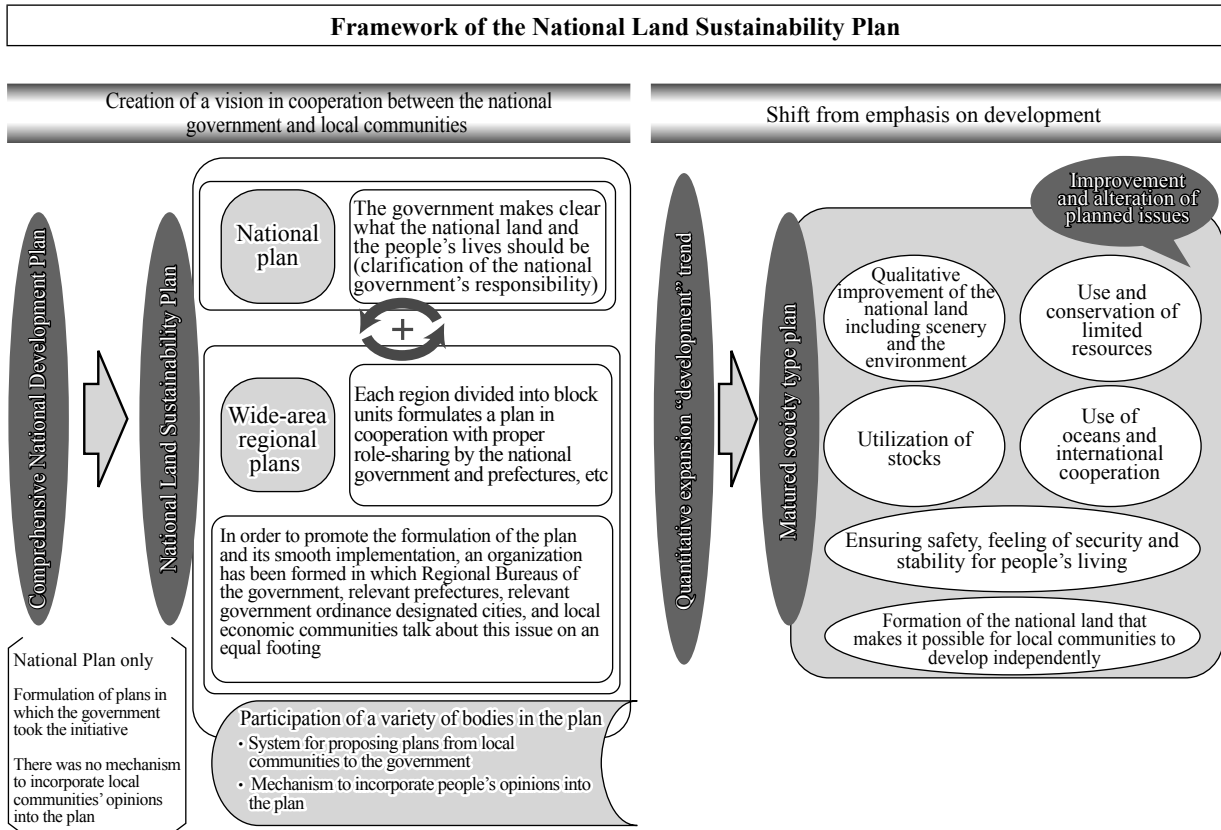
Framework of the National Land Sustainability Plan

Creation of a vision in cooperation between the national government and local communities

Shift from emphasis on development

Comprehensive National Development Plan

National Land Sustainability Plan

National plan

The government makes clear what the national land and the people's lives should be (clarification of the national government's responsibility)

+

Wide-area regional plans

Each region divided into block units formulates a plan in cooperation with proper role-sharing by the national government and prefectures, etc

In order to promote the formulation of the plan and its smooth implementation, an organization has been formed in which Regional Bureaus of the government, relevant prefectures, relevant government ordinance designated cities, and local economic communities talk about this issue on an equal footing

National Plan only

Formulation of plans in which the government took the initiative

There was no mechanism to incorporate local communities' opinions into the plan

Participation of a variety of bodies in the plan
・System for proposing plans from local communities to the government
・Mechanism to incorporate people's opinions into the plan

Quantitative expansion "development" trend

Matured society type plan

Improvement and alteration of planned issues

Qualitative improvement of the national land including scenery and the environment

Use and conservation of limited resources

Utilization of stocks

Use of oceans and international cooperation

Ensuring safety, feeling of security and stability for people's living

Formation of the national land that makes it possible for local communities to develop independently